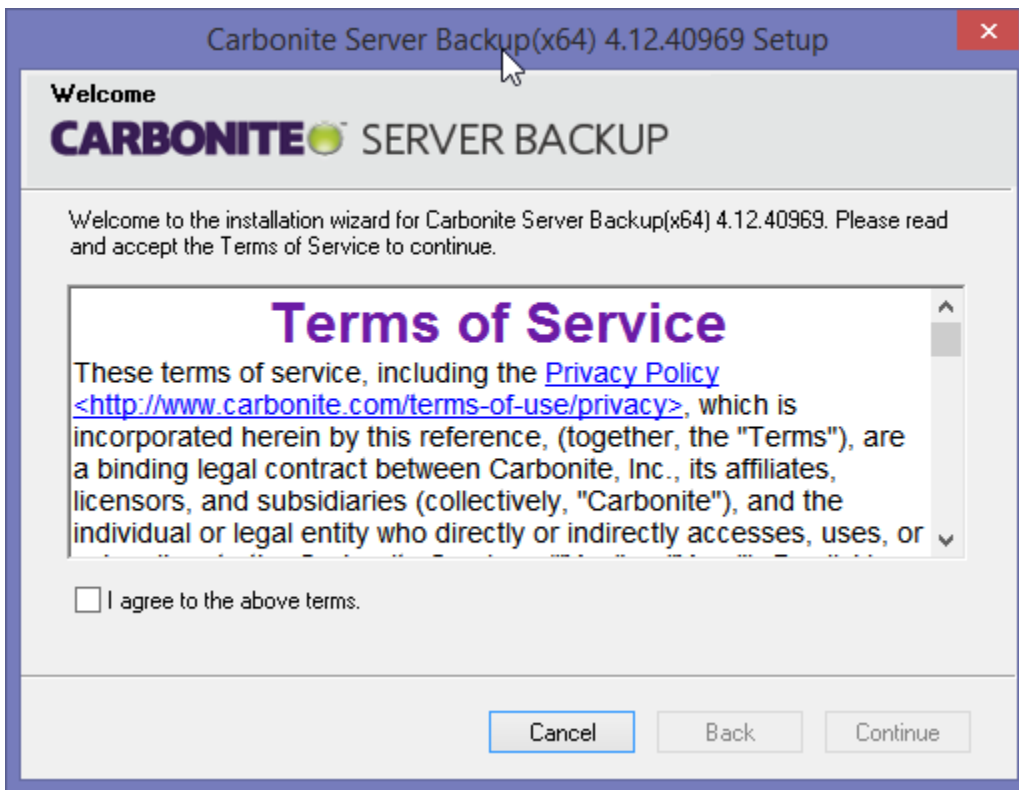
Carbonite Server Backup(x64) 4.12.40969 Setup

×

Welcome

CARBONITE SERVER BACKUP

Welcome to the installation wizard for Carbonite Server Backup(x64) 4.12.40969. Please read and accept the Terms of Service to continue.

Terms of Service

These terms of service, including the Privacy Policy <http://www.carbonite.com/terms-of-use/privacy>, which is incorporated herein by this reference, (together, the "Terms"), are a binding legal contract between Carbonite, Inc., its affiliates, licensors, and subsidiaries (collectively, "Carbonite"), and the individual or legal entity who directly or indirectly accesses, uses, or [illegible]

I agree to the above terms.

Cancel

Back

Continue